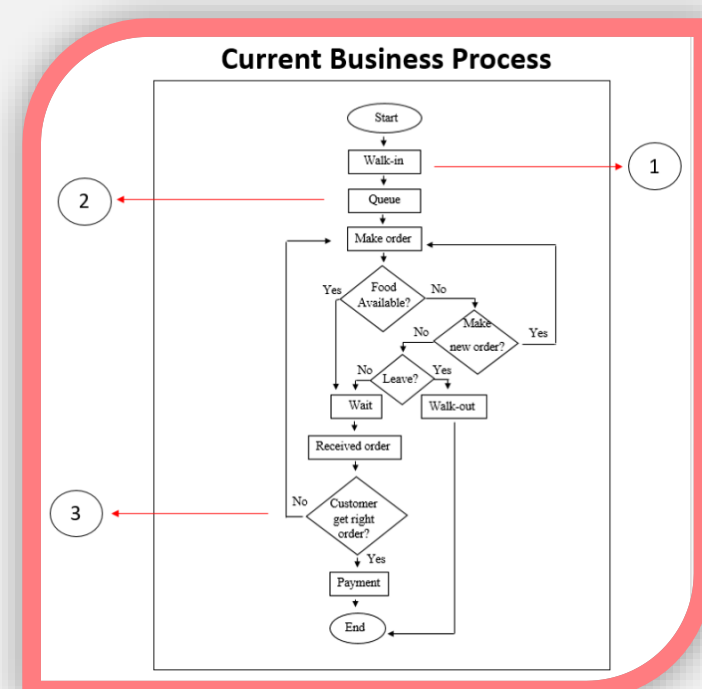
Current Business Process

Start

Walk-in

1

2

Queue

Make order

Yes

Food Available?

No

Make new order?

No

Yes

No

Leave?

Yes

Wait

Walk-out

Received order

No

Customer get right order?

3

Yes

Payment

End